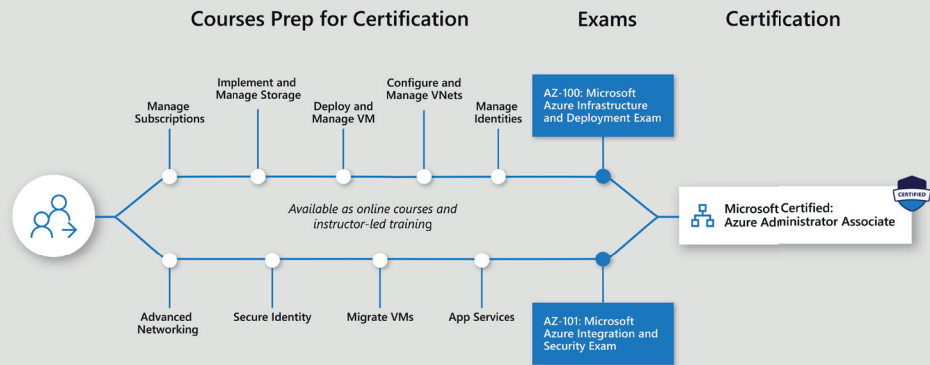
Courses Prep for Certification

Exams

Certification

Manage Subscriptions

Implement and Manage Storage

Deploy and Manage VM

Configure and Manage VNets

Manage Identities

AZ-100: Microsoft Azure Infrastructure and Deployment Exam

Available as online courses and instructor-led training

Microsoft Certified: Azure Administrator Associate

CERTIFIED

Advanced Networking

Secure Identity

Migrate VMs

App Services

AZ-101: Microsoft Azure Integration and Security Exam